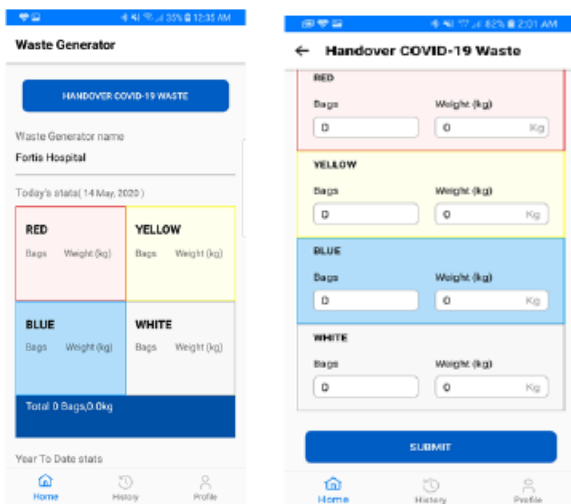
35% 12:35 AM

Waste Generator

HANDOVER COVID-19 WASTE

Waste Generator name

Fortis Hospital

Today's stats( 14 May, 2020 )

RED

Bags Weight (kg)

YELLOW

Bags Weight (kg)

BLUE

Bags Weight (kg)

WHITE

Bags Weight (kg)

Total 0 Bags,0.0kg

Year To Date stats

Home History Profile

82% 2:01 AM

← Handover COVID-19 Waste

RED

Bags Weight (kg)

0 0 Kg

YELLOW

Bags Weight (kg)

0 0 Kg

BLUE

Bags Weight (kg)

0 0 Kg

WHITE

Bags Weight (kg)

0 0 Kg

SUBMIT

Home History Profile